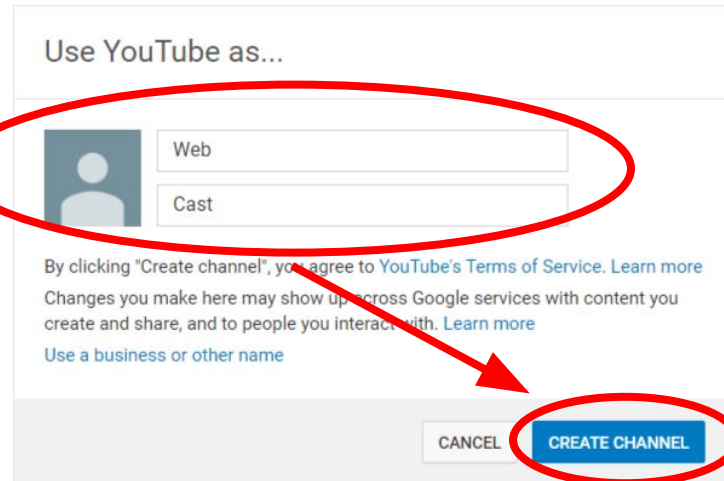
Use YouTube as...

Web

Cast

By clicking "Create channel", you agree to YouTube's Terms of Service. Learn more

Changes you make here may show up across Google services with content you create and share, and to people you interact with. Learn more

Use a business or other name

CANCEL

CREATE CHANNEL